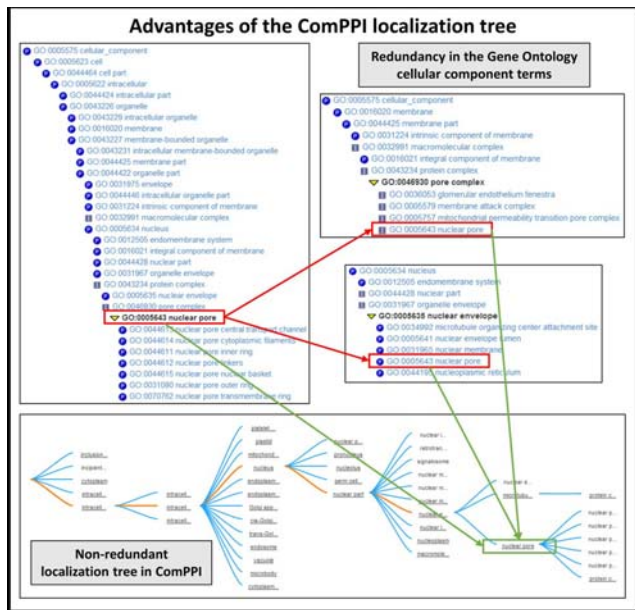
Advantages of the ComPPI localization tree

GO:0005575 cellular_component
GO:0005623 cell
GO:0044464 cell part
GO:0005622 intracellular
GO:0044424 intracellular part
GO:0043226 organelle
GO:0043229 intracellular organelle
GO:0016020 membrane
GO:0043227 membrane-bounded organelle
GO:0043231 intracellular membrane-bounded organelle
GO:0044425 membrane part
GO:0044422 organelle part
GO:0031975 envelope
GO:0044446 intracellular organelle part
GO:0031224 intrinsic component of membrane
GO:0032991 macromolecular complex
GO:0005634 nucleus
GO:0012505 endomembrane system
GO:0016021 integral component of membrane
GO:0044428 nuclear part
GO:0031967 organelle envelope
GO:0043234 protein complex
GO:0005635 nuclear envelope
GO:0046930 pore complex
GO:0005643 nuclear pore
GO:0044613 nuclear pore central transport channel
GO:0044614 nuclear pore cytoplasmic filaments
GO:0044611 nuclear pore inner ring
GO:0044612 nuclear pore linkers
GO:0044615 nuclear pore nuclear basket
GO:0031080 nuclear pore outer ring
GO:0070762 nuclear pore transmembrane ring

Redundancy in the Gene Ontology cellular component terms

GO:0005575 cellular_component
GO:0016020 membrane
GO:0044425 membrane part
GO:0031224 intrinsic component of membrane
GO:0032991 macromolecular complex
GO:0016021 integral component of membrane
GO:0043234 protein complex
GO:0046930 pore complex
GO:0036053 glomerular endothelium fenestra
GO:0005579 membrane attack complex
GO:0005757 mitochondrial permeability transition pore complex
GO:0005643 nuclear pore

GO:0005634 nucleus
GO:0012505 endomembrane system
GO:0044428 nuclear part
GO:0031967 organelle envelope
GO:0005635 nuclear envelope
GO:0034992 microtubule organizing center attachment site
GO:0005641 nuclear envelope lumen
GO:0031965 nuclear membrane
GO:0005643 nuclear pore
GO:0044165 nucleoplasmic reticulum

inclusion...
incipient...
cytoplasm
intracell...
intracell...
intracell...
intracell...
intracell...
plastid
plastid
mitochond...
nucleus
endoplasm...
endoplasm...
Golgi app...
cis-Golgi...
trans-Gol...
endosome
vacuole
microbody
cytoplasm...
nuclear p...
nuclear p...
nucleus
perin cell
nuclear part
nuclear l...
nuclear p...
spliceosome
nuclear m...
nuclear m...
nuclear m...
nuclear m...
nuclear m...
nucleoplasm
nucleolus
nucleoplasm
macromole...
nuclear e...
microtubu...
protein c...
nuclear pore
nuclear p...
nuclear p...
nuclear p...
nuclear p...
nuclear p...
nuclear p...

Non-redundant localization tree in ComPPI